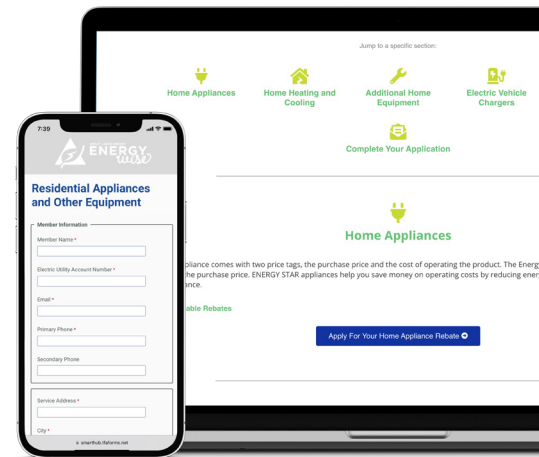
Jump to a specific section:

Home Appliances

Home Heating and Cooling

Additional Home Equipment

Electric Vehicle Chargers

Complete Your Application

Home Appliances

pliance comes with two price tags, the purchase price and the cost of operating the product. The Energ the purchase price. ENERGY STAR appliances help you save money on operating costs by reducing ener ance.

able Rebates

Apply For Your Home Appliance Rebate

7:39

ENERGY wise

Residential Appliances and Other Equipment

Member Information

Member Name *

Electric Utility Account Number *

Email *

Primary Phone *

Secondary Phone

Service Address *

City *

smarthub.tfaforms.net